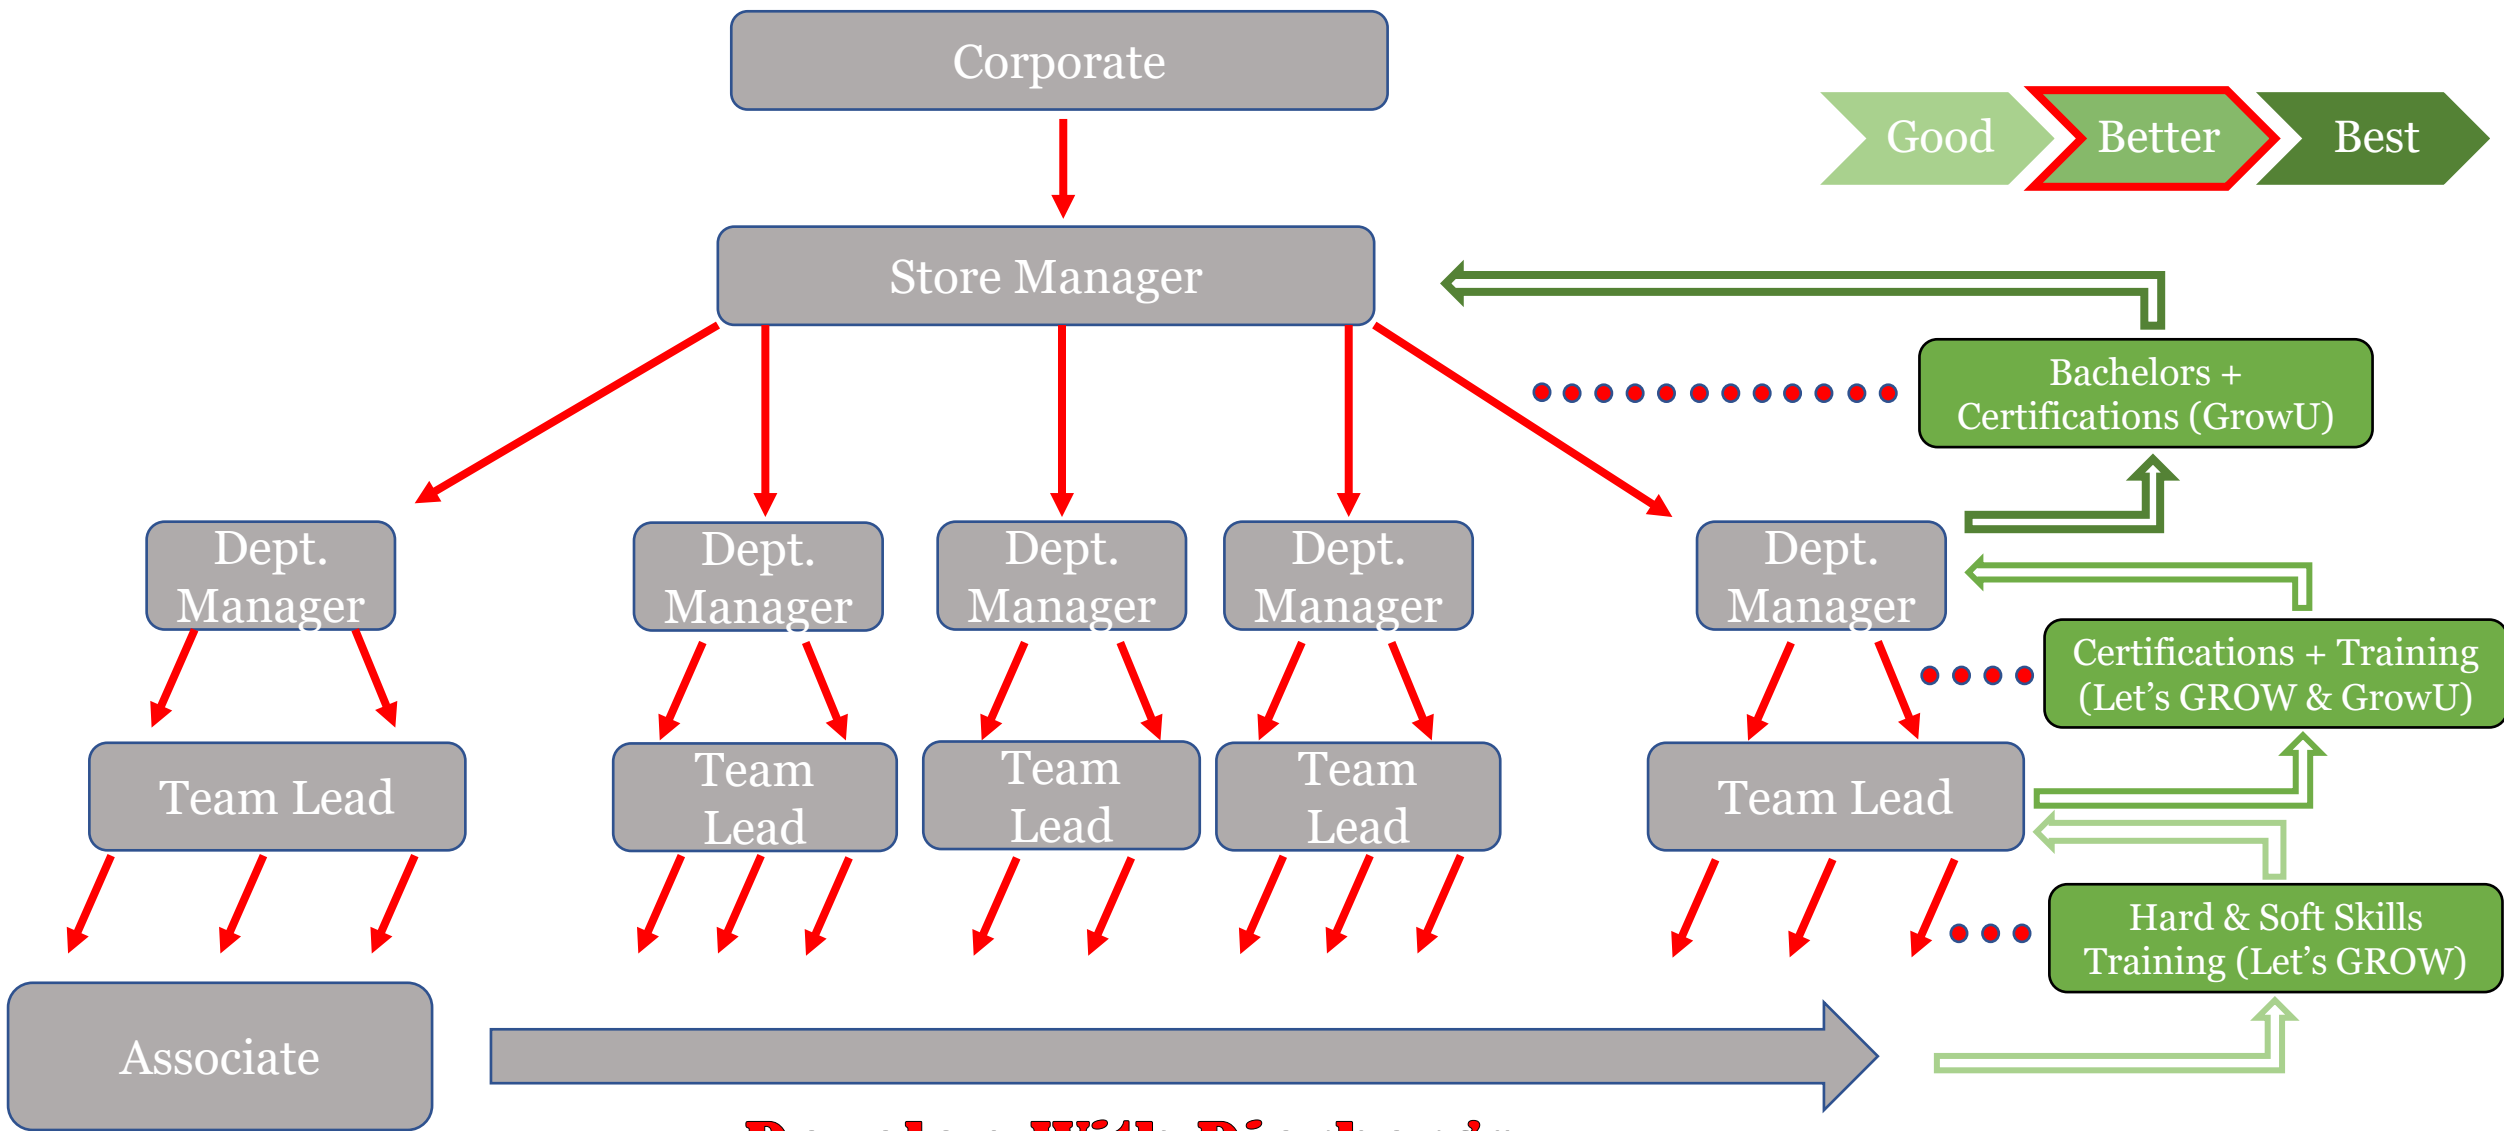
Corporate

Good

Better

Best

Store Manager

Bachelors + Certifications (GrowU)

Dept. Manager

Dept. Manager

Dept. Manager

Dept. Manager

Dept. Manager

Certifications + Training (Let's GROW & GrowU)

Team Lead

Team Lead

Team Lead

Team Lead

Team Lead

Hard & Soft Skills Training (Let's GROW)

Associate

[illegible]